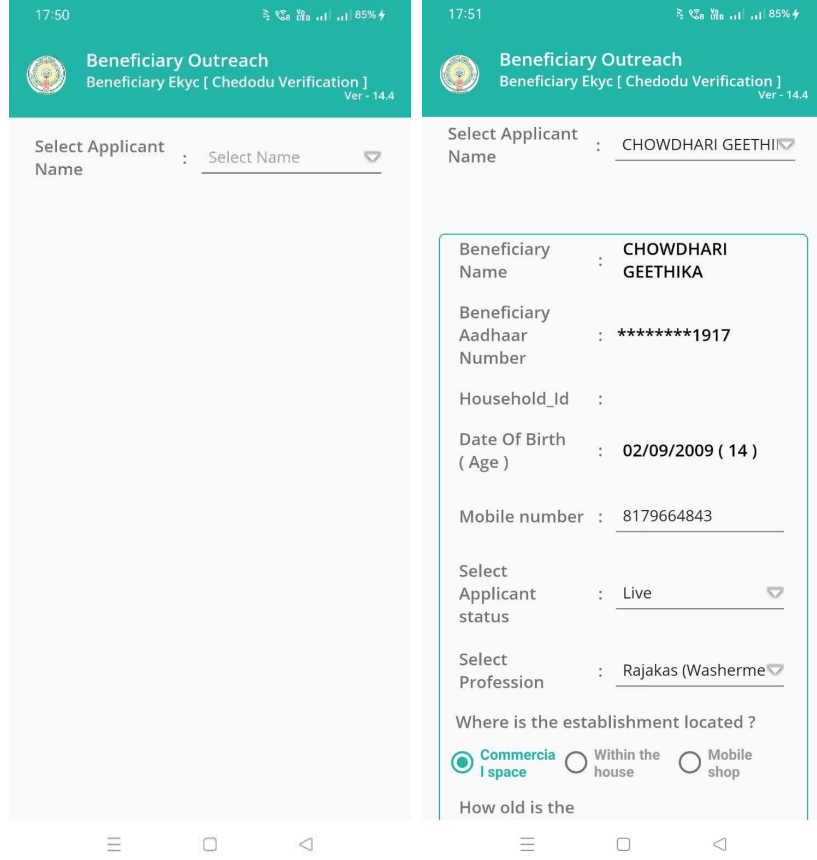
17:50

85%

Beneficiary Outreach
Beneficiary Ekyc [ Chedodu Verification ]
Ver - 14.4

Select Applicant Name : Select Name

17:51

85%

Beneficiary Outreach
Beneficiary Ekyc [ Chedodu Verification ]
Ver - 14.4

Select Applicant Name : CHOWDHARI GEETHI

Beneficiary Name : CHOWDHARI GEETHIKA

Beneficiary Aadhaar Number : ********1917

Household_Id :

Date Of Birth ( Age ) : 02/09/2009 ( 14 )

Mobile number : 8179664843

Select Applicant status : Live

Select Profession : Rajakas (Washerme

Where is the establishment located ?

Commercial space
Within the house
Mobile shop

How old is the